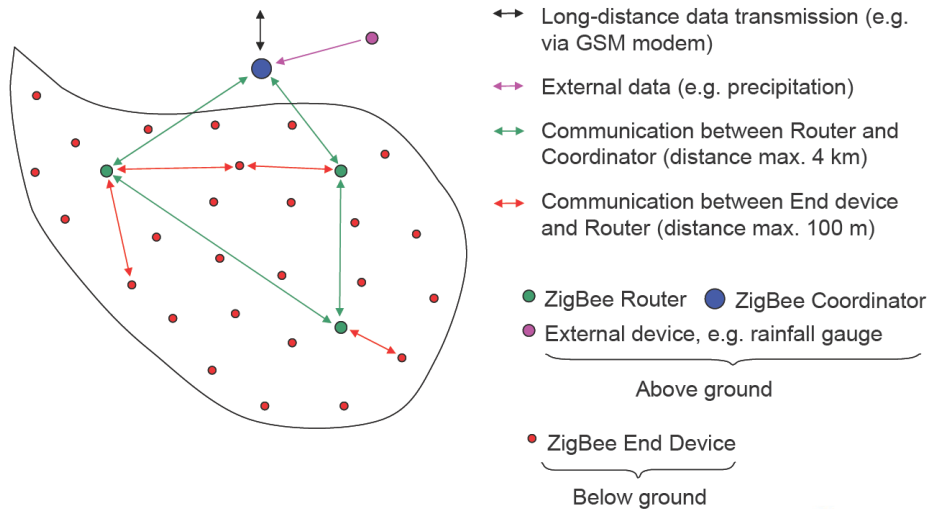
Long-distance data transmission (e.g. via GSM modem)

External data (e.g. precipitation)

Communication between Router and Coordinator (distance max. 4 km)

Communication between End device and Router (distance max. 100 m)

ZigBee Router ZigBee Coordinator

External device, e.g. rainfall gauge

Above ground

ZigBee End Device

Below ground